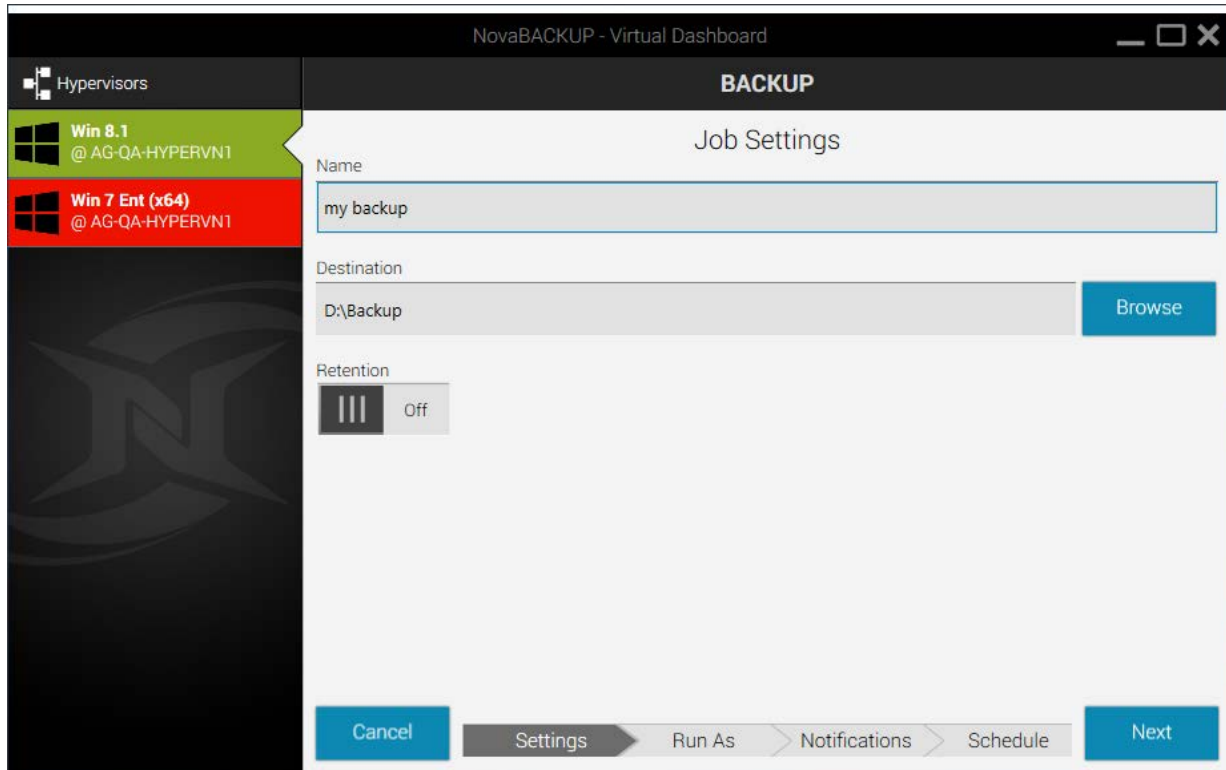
NovaBACKUP - Virtual Dashboard

Hypervisors

Win 8.1
@ AG-QA-HYPERVN1

Win 7 Ent (x64)
@ AG-QA-HYPERVN1

BACKUP

Job Settings

Name

my backup

Destination

D:\Backup

Browse

Retention

Off

Cancel

Settings

Run As

Notifications

Schedule

Next